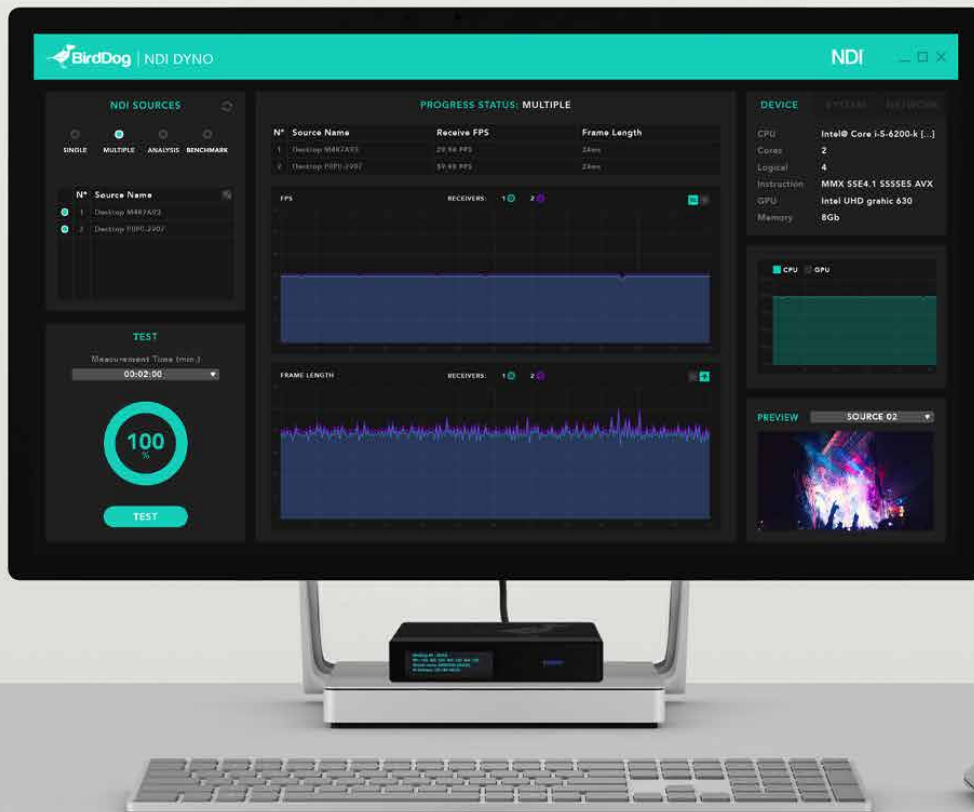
BirdDog | NDI DYNO

NDI

NDI SOURCES

SINGLE MULTIPLE ANALYSIS BENCHMARK

| N° | Source Name |
|---|---|
| 1 | Desktop M487A03 |
| 2 | Desktop P0P0-2907 |

TEST

Measurement Time (min.)

00:02:00

100
%

TEST

PROGRESS STATUS: MULTIPLE

| N° | Source Name | Receive FPS | Frame Length |
|---|---|---|---|
| 1 | Desktop M487A03 | 29.94 FPS | 34ms |
| 2 | Desktop P0P0-2907 | 59.94 FPS | 34ms |

FPS RECEIVERS: 1 2

FRAME LENGTH RECEIVERS: 1 2

DEVICE SYSTEM NETWORK

CPU Intel® Core i-5-6200-k [...]
Cores 2
Logical 4
Instruction MMX SSE4.1 SSSSE3 AVX
GPU Intel UHD grahic 630
Memory 8Gb

CPU GPU

PREVIEW SOURCE 02